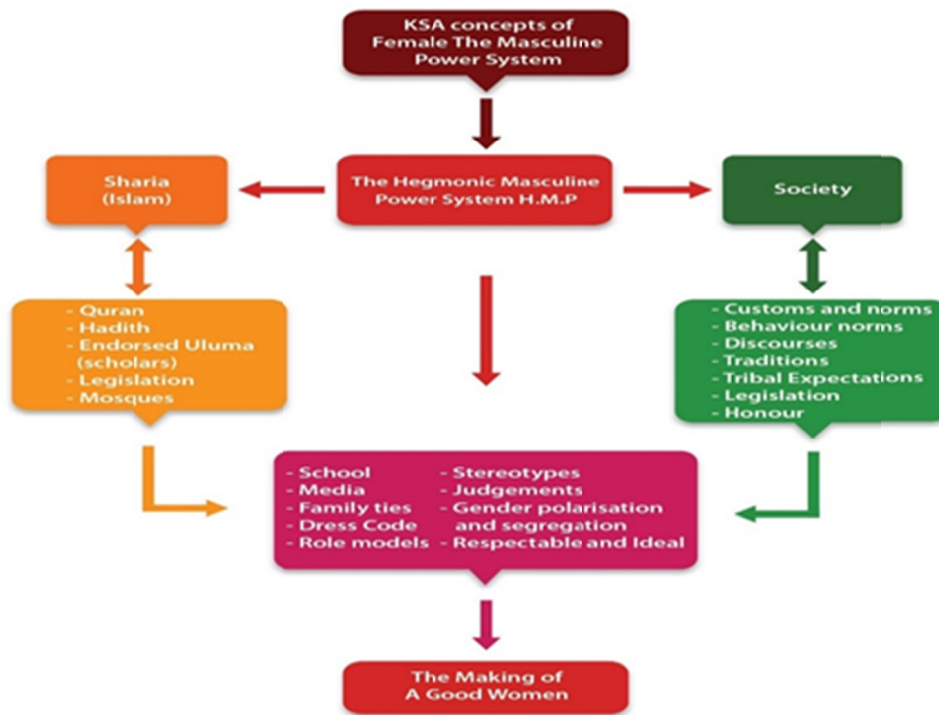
KSA concepts of Female The Masculine Power System

Sharia (Islam)

The Hegmonic Masculine Power System H.M.P

Society

- Quran
- Hadith
- Endorsed Uluma (scholars)
- Legislation
- Mosques

- Customs and norms
- Behaviour norms
- Discourses
- Traditions
- Tribal Expectations
- Legislation
- Honour

- School
- Media
- Family ties
- Dress Code
- Role models

- Stereotypes
- Judgements
- Gender polarisation and segregation
- Respectable and Ideal

The Making of A Good Women